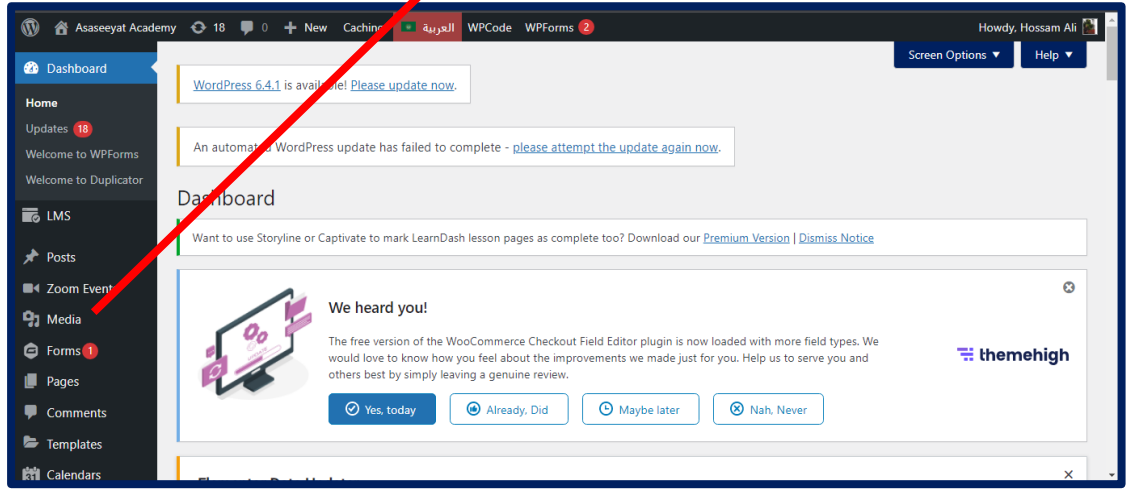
Asaseeyat Academy 18 0 New Caching العربية WPCode WPForms 2 Howdy, Hossam Ali

Screen Options ▼ Help ▼

Dashboard

Home
Updates 18
Welcome to WPForms
Welcome to Duplicator

LMS
Posts
Zoom Events
Media
Forms 1
Pages
Comments
Templates
Calendars

WordPress 6.4.1 is available! Please update now.

An automated WordPress update has failed to complete - please attempt the update again now.

Dashboard

Want to use Storyline or Captivate to mark LearnDash lesson pages as complete too? Download our Premium Version | Dismiss Notice

We heard you!

The free version of the WooCommerce Checkout Field Editor plugin is now loaded with more field types. We would love to know how you feel about the improvements we made just for you. Help us to serve you and others best by simply leaving a genuine review.

themehigh

Yes, today
Already, Did
Maybe later
Nah, Never

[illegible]